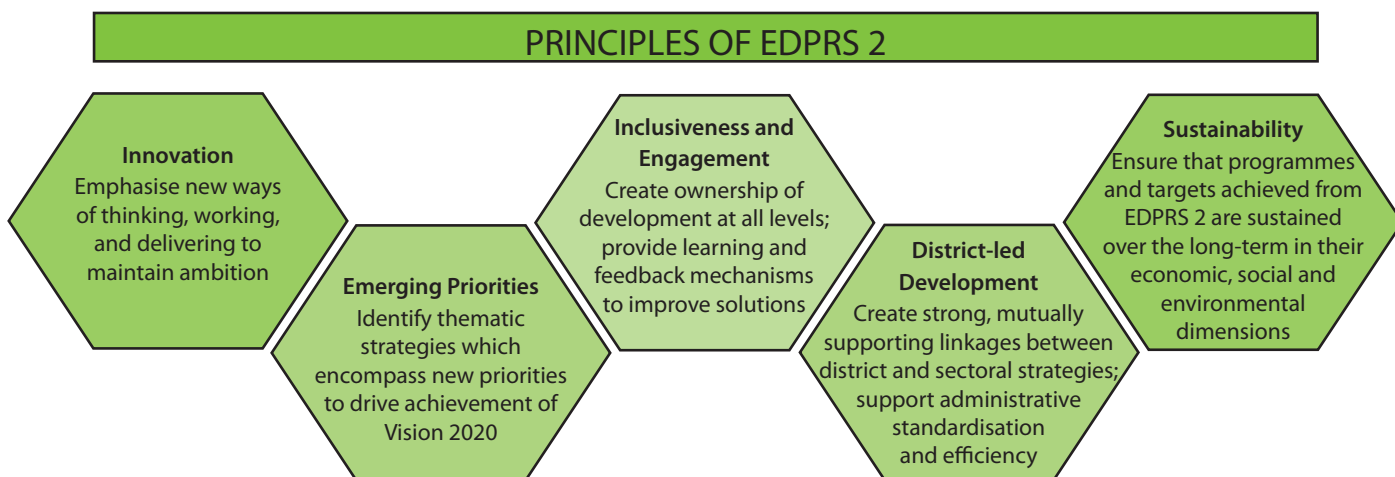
PRINCIPLES OF EDPRS 2

Innovation
Emphasise new ways of thinking, working, and delivering to maintain ambition

Emerging Priorities
Identify thematic strategies which encompass new priorities to drive achievement of Vision 2020

Inclusiveness and Engagement
Create ownership of development at all levels; provide learning and feedback mechanisms to improve solutions

District-led Development
Create strong, mutually supporting linkages between district and sectoral strategies; support administrative standardisation and efficiency

Sustainability
Ensure that programmes and targets achieved from EDPRS 2 are sustained over the long-term in their economic, social and environmental dimensions